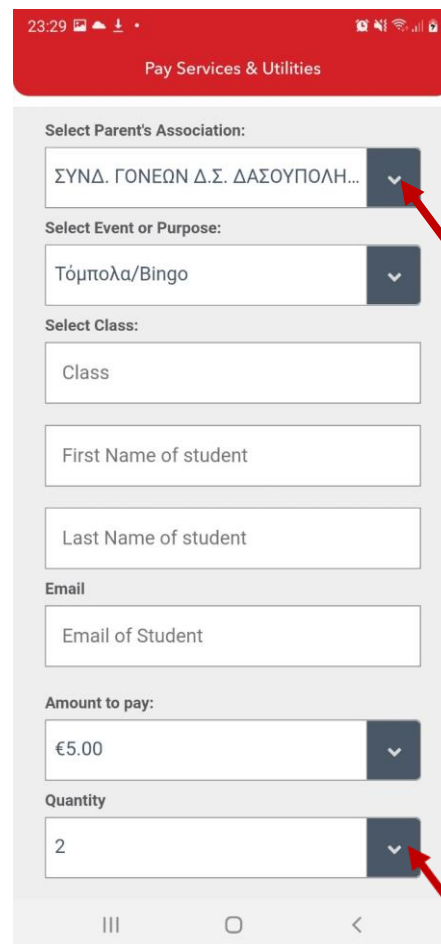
23:29

Pay Services & Utilities

Select Parent's Association:

ΣΥΝΔ. ΓΟΝΕΩΝ Δ.Σ. ΔΑΣΟΥΠΟΛΗ...

Select Event or Purpose:

Τόμπολα/Bingo

Select Class:

Class

First Name of student

Last Name of student

Email

Email of Student

Amount to pay:

€5.00

Quantity

2